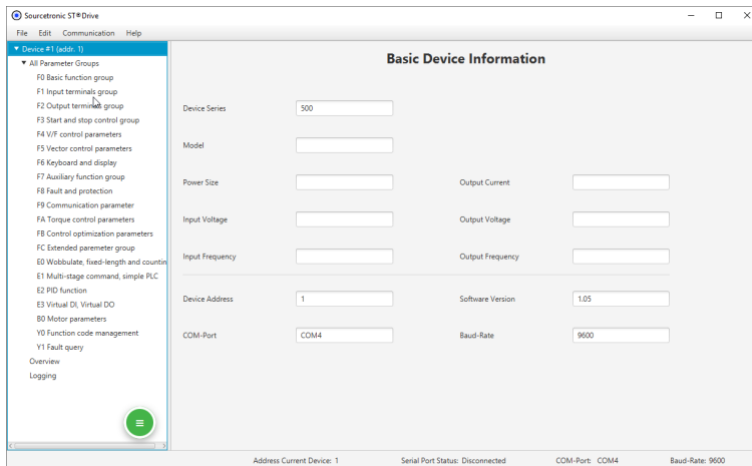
Sourcetronic ST®Drive

File Edit Communication Help

▼ Device #1 (addr. 1)
▼ All Parameter Groups
F0 Basic function group
F1 Input terminals group
F2 Output terminals group
F3 Start and stop control group
F4 V/F control parameters
F5 Vector control parameters
F6 Keyboard and display
F7 Auxiliary function group
F8 Fault and protection
F9 Communication parameter
FA Torque control parameters
FB Control optimization parameters
FC Extended paremeter group
E0 Wobbulate, fixed-length and countin
E1 Multi-stage command, simple PLC
E2 PID function
E3 Virtual DI, Virtual DO
B0 Motor parameters
Y0 Function code management
Y1 Fault query
Overview
Logging

Basic Device Information

Device Series 500

Model

Power Size

Output Current

Input Voltage

Output Voltage

Input Frequency

Output Frequency

Device Address 1

Software Version 1.05

COM-Port COM4

Baud-Rate 9600

Address Current Device: 1 Serial Port Status: Disconnected COM-Port: COM4 Baud-Rate: 9600